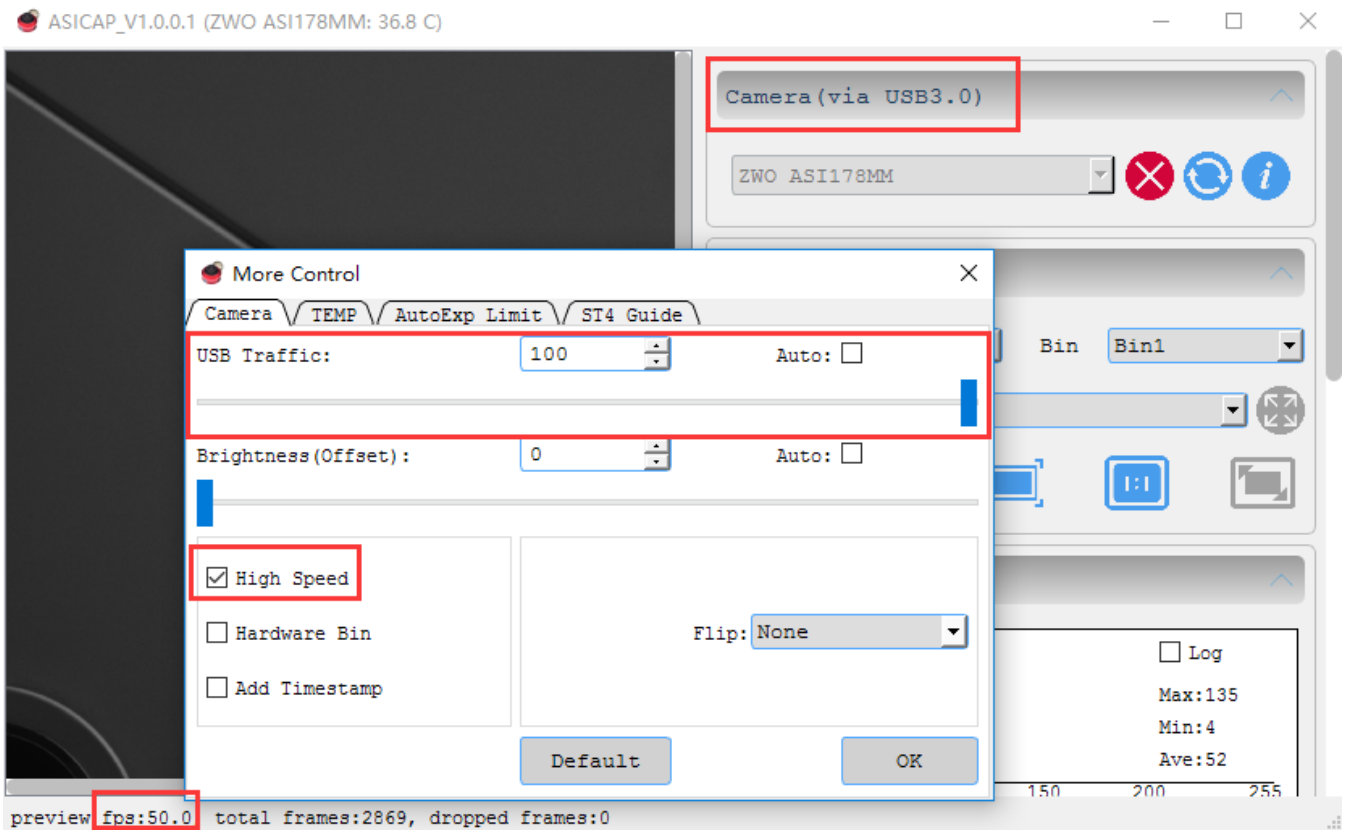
ASICAP_V1.0.0.1 (ZWO ASI178MM: 36.8 C)

Camera(via USB3.0)

ZWO ASI178MM

More Control

Camera TEMP AutoExp Limit ST4 Guide

USB Traffic: 100 Auto:

Brightness(Offset): 0 Auto:

High Speed

Hardware Bin

Add Timestamp

Flip: None

Default

OK

Bin Bin1

1:1

Log

Max:135

Min:4

Ave:52

150 200 255

preview fps:50.0 total frames:2869, dropped frames:0